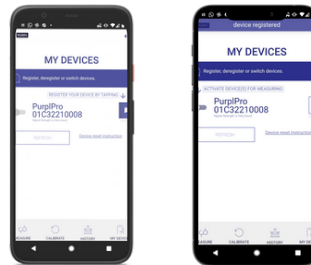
MY DEVICES

Register, deregister or switch devices.

REGISTER YOUR DEVICE BY TAPPING

PurplPro
01C32210008

REFRESH

Device reset instruction

MEASURE CALIBRATE HISTORY MY DEVICES

device registered

MY DEVICES

Register, deregister or switch devices.

ACTIVATE DEVICE(S) FOR MEASURING

PurplPro
01C32210008

REFRESH

Device reset instruction

MEASURE CALIBRATE HISTORY MY DEV